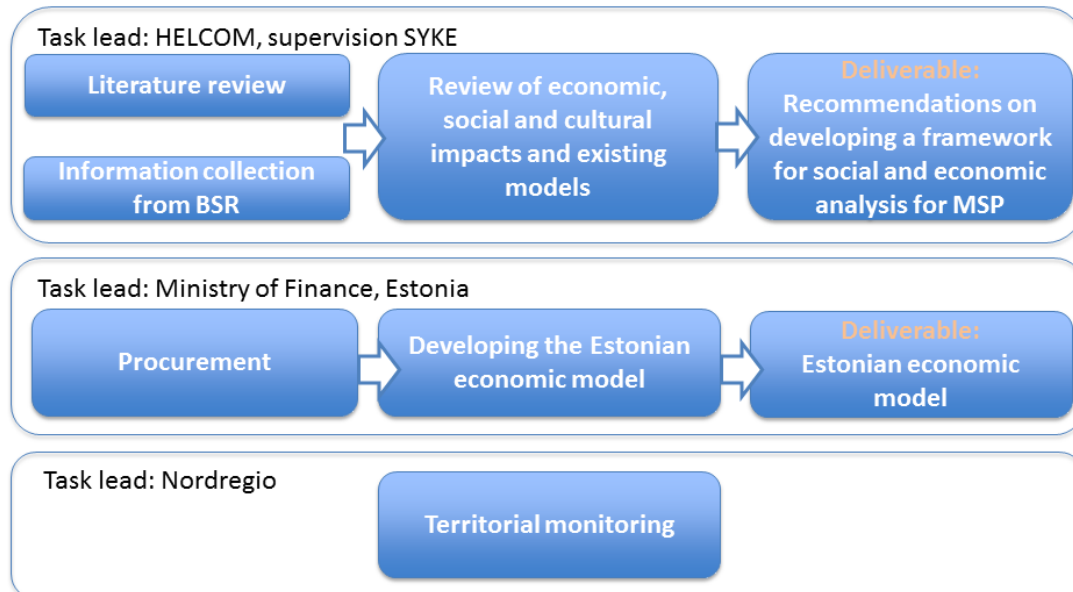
Task lead: HELCOM, supervision SYKE

Literature review

Information collection from BSR

Review of economic, social and cultural impacts and existing models

Deliverable:
Recommendations on developing a framework for social and economic analysis for MSP

Task lead: Ministry of Finance, Estonia

Procurement

Developing the Estonian economic model

Deliverable:
Estonian economic model

Task lead: Nordregio

Territorial monitoring